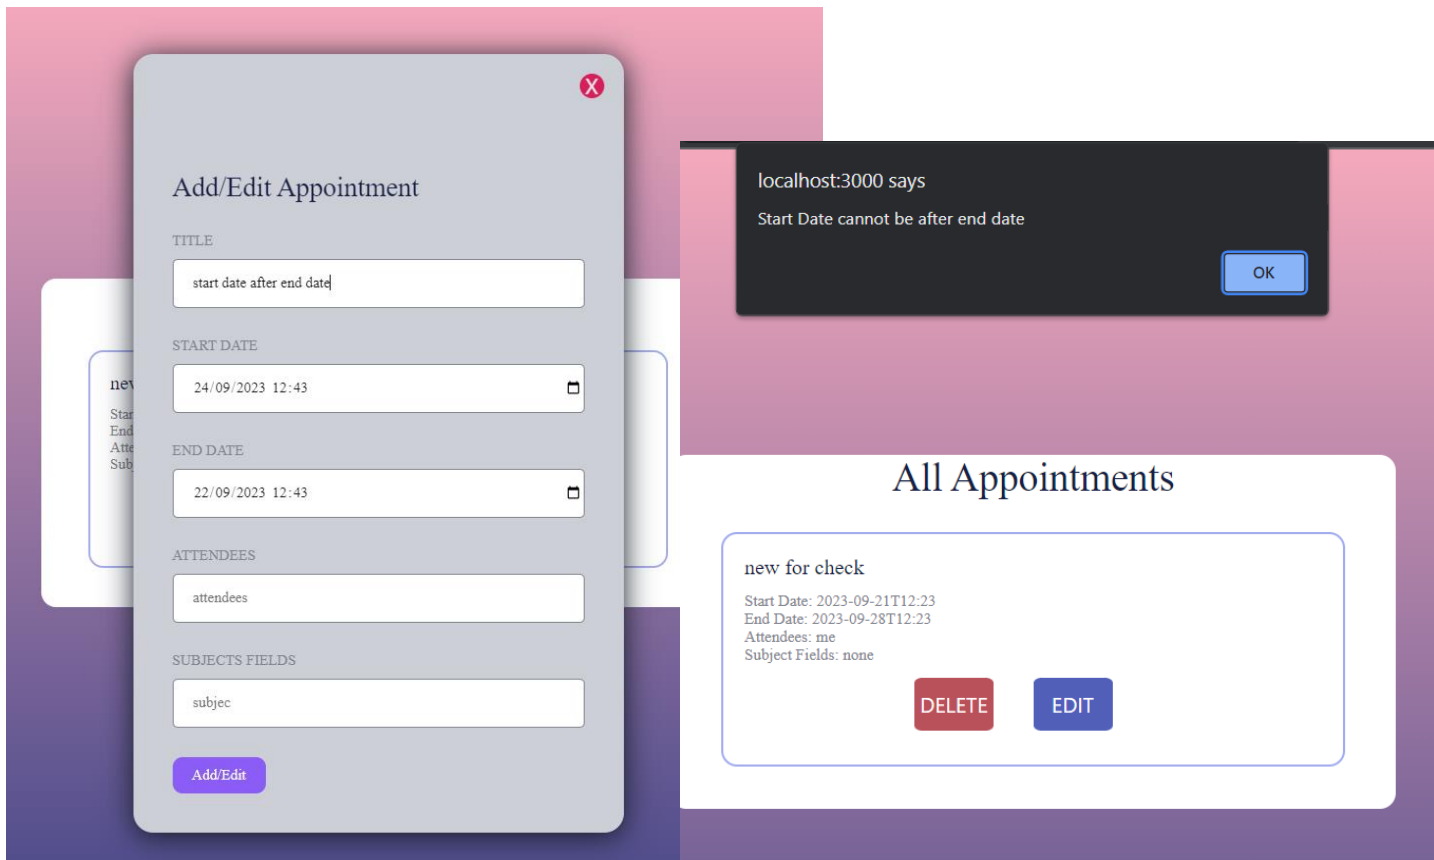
X

Add/Edit Appointment

TITLE

start date after end date

START DATE

24/09/2023 12:43

END DATE

22/09/2023 12:43

ATTENDEES

attendees

SUBJECTS FIELDS

subjec

Add/Edit

ne
Star
End
Atte
Sub

localhost:3000 says

Start Date cannot be after end date

OK

All Appointments

new for check

Start Date: 2023-09-21T12:23
End Date: 2023-09-28T12:23
Attendees: me
Subject Fields: none

DELETE

EDIT